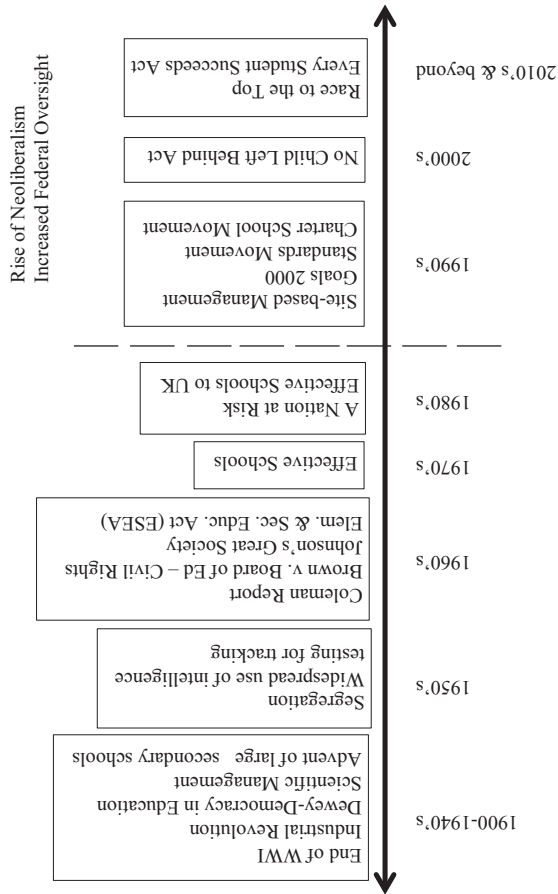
1900-1940's

End of WWI
Industrial Revolution
Dewey-Democracy in Education
Scientific Management
Advent of large secondary schools

1950's

Segregation
Widespread use of intelligence testing for tracking

1960's

Coleman Report
Brown v. Board of Ed – Civil Rights
Johnson's Great Society
Elem. & Sec. Educ. Act (ESEA)

1970's

Effective Schools

1980's

A Nation at Risk
Effective Schools to UK

1990's

Site-based Management
Goals 2000
Standards Movement
Charter School Movement

2000's

No Child Left Behind Act

2010's & beyond

Race to the Top
Every Student Succeeds Act

Rise of Neoliberalism
Increased Federal Oversight